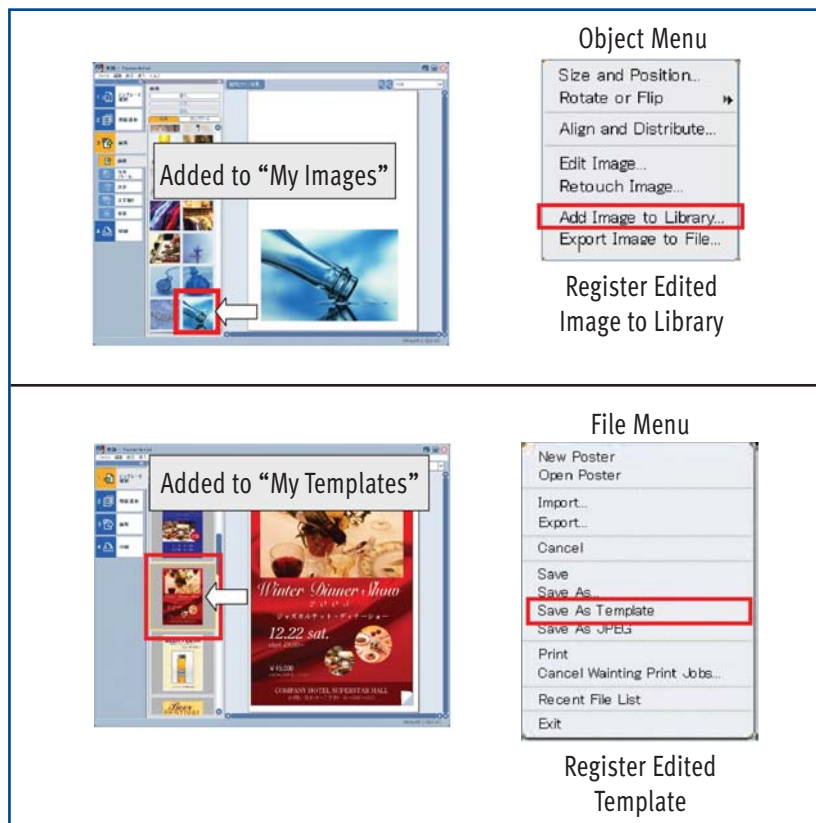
Added to "My Images"

Object Menu

Size and Position...
Rotate or Flip
Align and Distribute...
Edit Image...
Retouch Image...
Add Image to Library...
Export Image to File...

Register Edited Image to Library

Added to "My Templates"

Winter Dinner Show
12.22 sat.
COMPANY HOTEL SUPERSTAR HALL

File Menu

New Poster
Open Poster
Import...
Export...
Cancel
Save
Save As...
Save As Template
Save As JPEG
Print
Cancel Wainting Print Jobs...
Recent File List
Exit

Register Edited Template